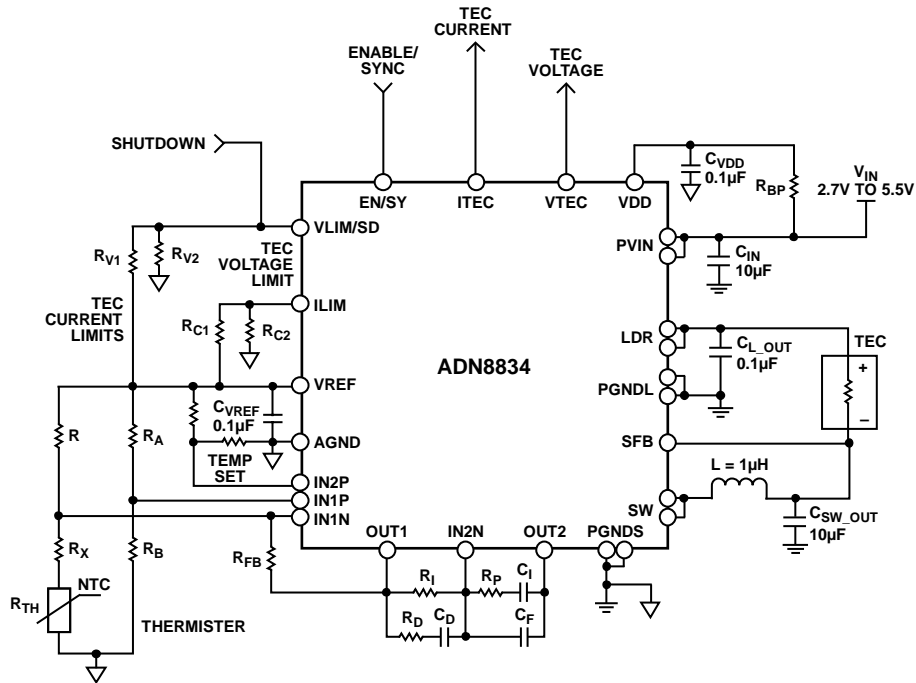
TEC CURRENT

ENABLE/ SYNC

TEC VOLTAGE

SHUTDOWN

EN/SY

ITEC

VTEC

VDD

$C_{VDD}$ 0.1µF

$R_{BP}$

$V_{IN}$ 2.7V TO 5.5V

VLIM/SD

$R_{V1}$

$R_{V2}$

TEC VOLTAGE LIMIT

PVIN

$C_{IN}$ 10µF

TEC CURRENT LIMITS

ILIM

$R_{C1}$

$R_{C2}$

LDR

$C_{L\_OUT}$ 0.1µF

TEC

+

ADN8834

VREF

PGNDL

R

$R_A$

$C_{VREF}$ 0.1µF

AGND

–

SFB

TEMP SET

IN2P

L = 1µH

IN1P

SW

IN1N

$C_{SW\_OUT}$ 10µF

$R_X$

$R_B$

OUT1

IN2N

OUT2

PGNDS

$R_{FB}$

$R_I$

$R_P$

$C_I$

$R_{TH}$

NTC

THERMISTER

$R_D$

$C_D$

$C_F$